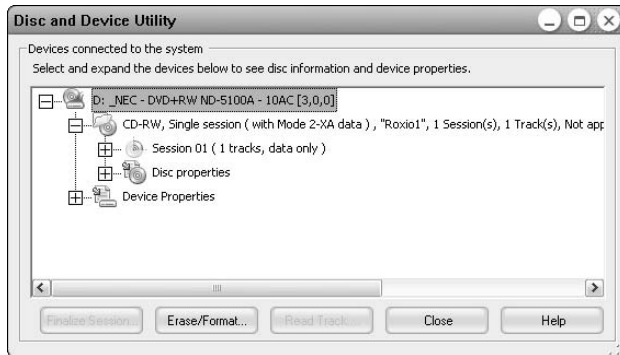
Disc and Device Utility

Devices connected to the system

Select and expand the devices below to see disc information and device properties.

D: _NEC - DVD+RW ND-5100A - 10AC [3,0,0]

CD-RW, Single session ( with Mode 2-XA data ) , "Roxio1", 1 Session(s), 1 Track(s), Not app

Session 01 ( 1 tracks, data only )

Disc properties

Device Properties

Finalize Session... | Erase/Format... | Read Track... | Close | Help